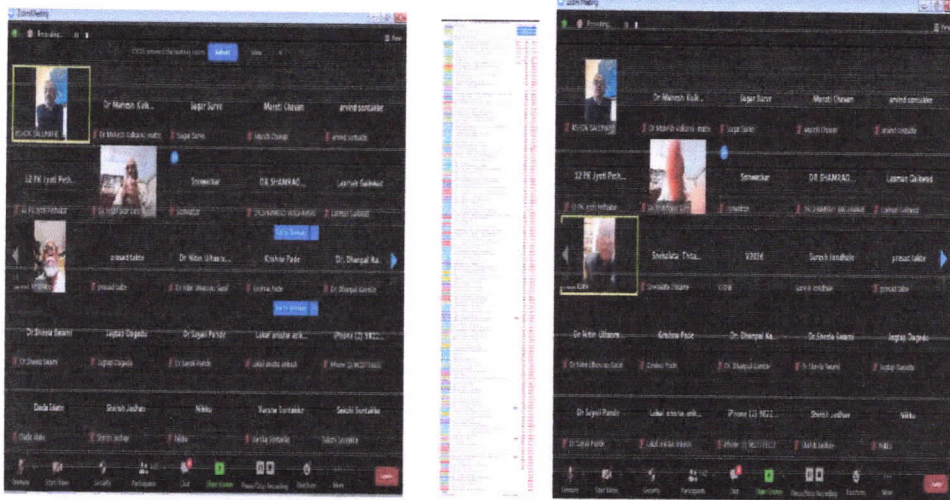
Zoom Meeting

Recording... | ||

Dr Mahesh Kulk... Sagar Surve Maroti Chavan arvind sontakke

Dr Mahesh Kulkarni mahi Sagar Surve Maroti Chavan arvind sontakke

12 PK Jyoti Peth... Sonwalkar DR SHAMRAO... Laxman Gaikwad

Sonwalkar Laxman Gaikwad

prasad bakle Dr. Nitin Ulhasra... Krishna Pade Dr. Dhanpal Ka...

prasad bakle Krishna Pade Dr. Dhanpal Kamble

Dr.Sheela Swami Jagtap Dagadu Dr.Sujeet Pande Lokal anisha ank... iPhone (2) 9822...

Dr Sheela Swami Jagtap Dagadu Dr Sujeet Pande

Dada Idate Shirish Jadhav Nikku Varsha Sontakke Sakshi Sontakke

Dada Idate Shirish Jadhav Nikku Varsha Sontakke Sakshi Sontakke

Leave

Zoom Meeting

Recording...

Dr Mahesh Kulk... Sagar Surve Maroti Chavan arvind sontakke

Dr Mahesh Kulkarni mahi Sagar Surve Maroti Chavan arvind sontakke

12 PK Jyoti Peth... Sonwalkar DR SHAMRAO... Laxman Gaikwad

Sonwalkar Laxman Gaikwad

Snehalata Thita... V2036 Suresh Jondhale prasad bakle

Snehalata Thitame V2036 Suresh Jondhale prasad bakle

Dr Nitin Ulhasra... Krishna Pade Dr. Dhanpal Ka... Dr.Sheela Swami Jagtap Dagadu

Krishna Pade Dr. Dhanpal Kamble Dr Sheela Swami Jagtap Dagadu

Dr Sujeet Pande Lokal anisha ank... iPhone (2) 9822... Shirish Jadhav Nikku

Dr Sujeet Pande Shirish Jadhav Nikku

Leave